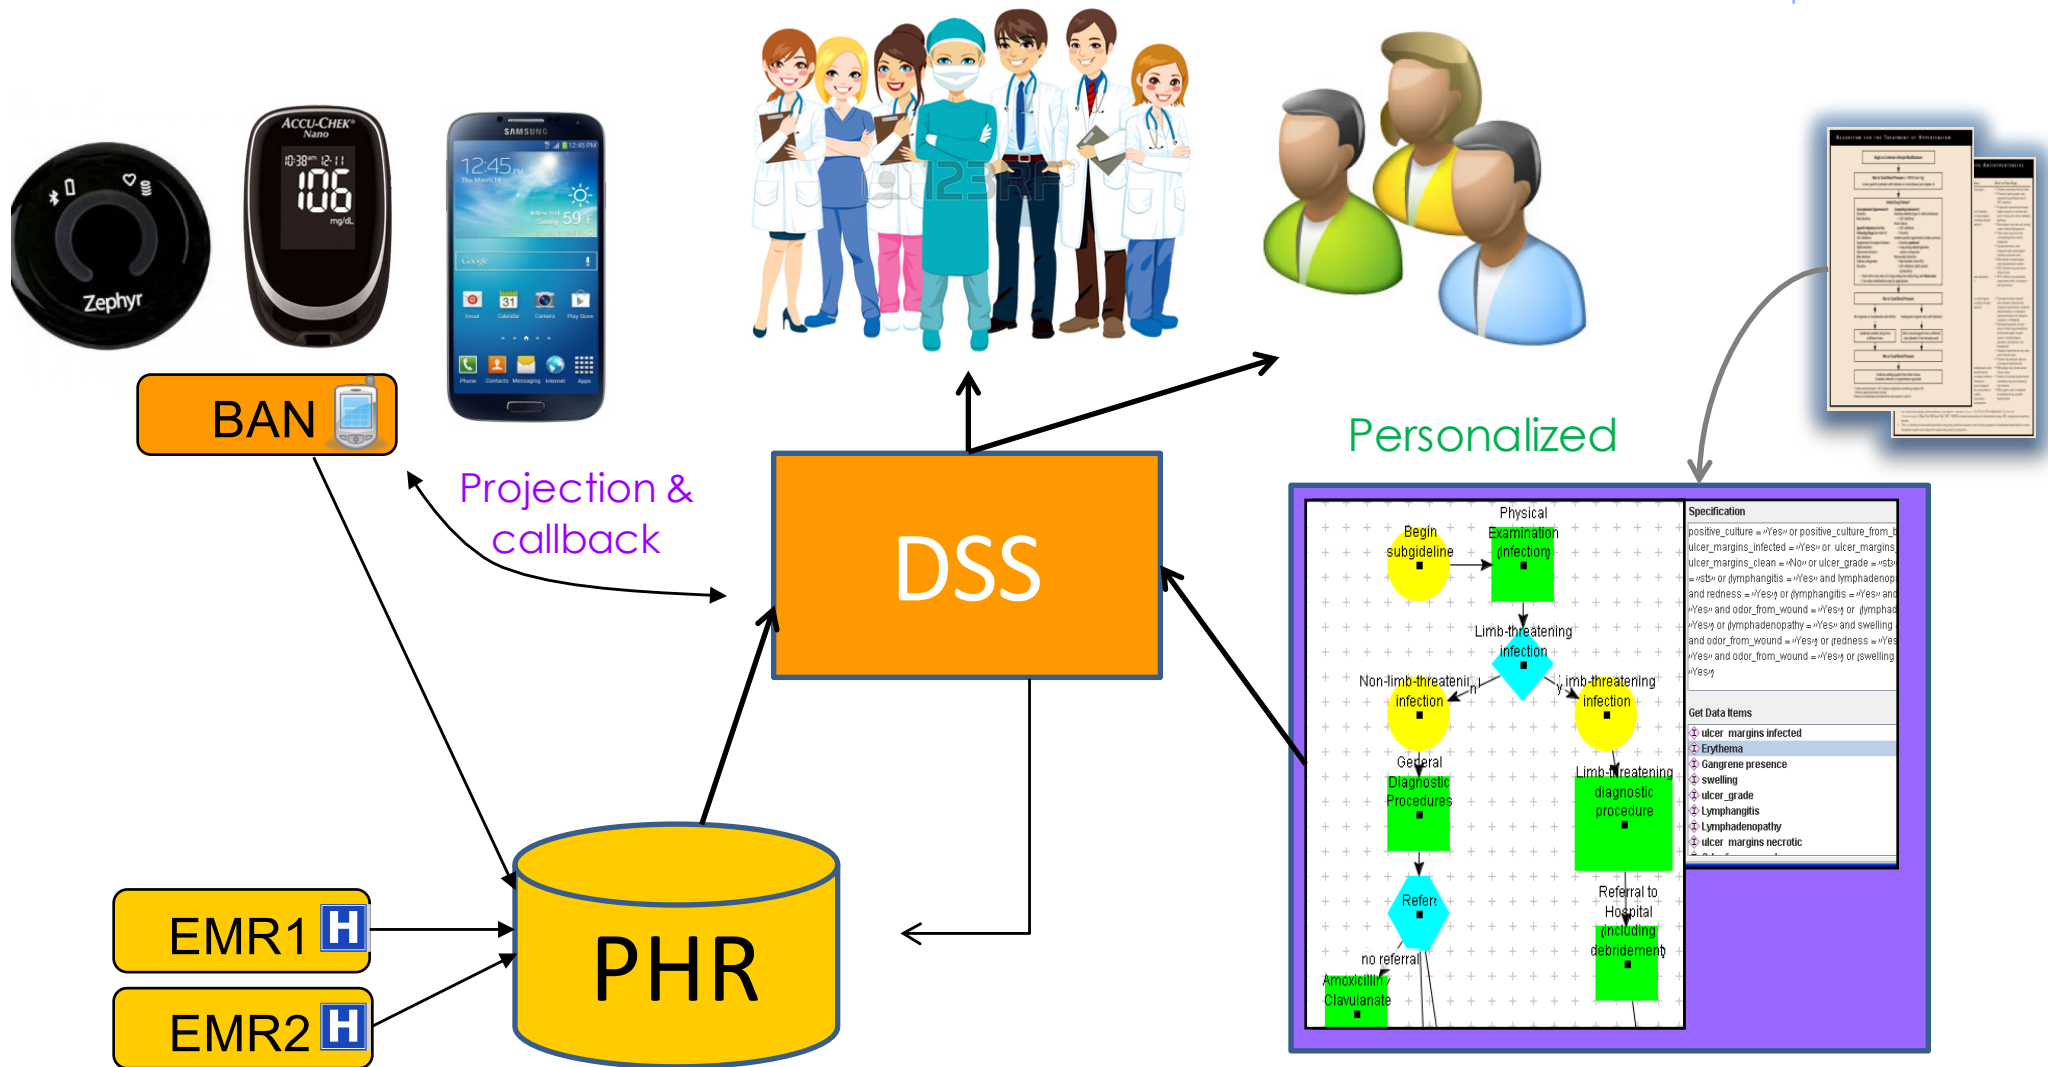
Zephyr

ACCU-CHEK Nano

10:38 12-11
106
mg/dL

SAMSUNG

12:45

BAN

123RF

Projection & callback

DSS

Personalized

PHR

EMR1 H

EMR2 H

Begin subgideline

Physical Examination (infection)

Limb-threatening infection

Non-limb-threatening infection

n

y

Limb-threatening infection

General Diagnostic Procedures

Limb-threatening diagnostic procedure

Refer

Referral to Hospital (including debridement)

no referral

Amoxicillin / Clavulanate

Specification

positive_culture = »Yes« or positive_culture_from_
ulcer_margins_infected = »Yes« or ulcer_margins_
ulcer_margins_clean = »No« or ulcer_grade = »st
= »st« or (lymphangitis = »Yes« and lymphadenop
and redness = »Yes«) or (lymphangitis = »Yes« and
»Yes« and odor_from_wound = »Yes«) or (lymphad
»Yes«) or (lymphadenopathy = »Yes« and swelling
and odor_from_wound = »Yes«) or (redness = »Yes
»Yes« and odor_from_wound = »Yes«) or (swelling
»Yes«)

Get Data Items

ulcer margins infected
Erythema
Gangrene presence
swelling
ulcer_grade
Lymphangitis
Lymphadenopathy
ulcer margins necrotic